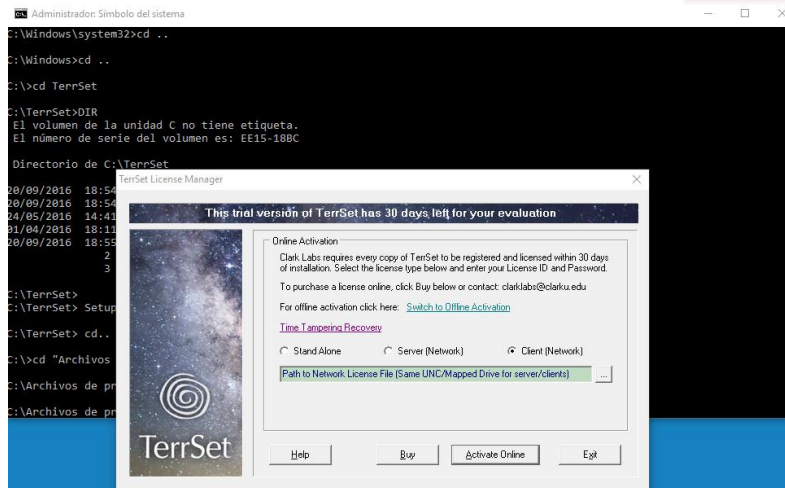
Administrador: Símbolo del sistema

C:\Windows\system32>cd ..

C:\Windows>cd ..

C:\>cd TerrSet

C:\TerrSet>DIR
El volumen de la unidad C no tiene etiqueta.
El número de serie del volumen es: EE15-18BC

Directorio de C:\TerrSet

20/09/2016 18:54
20/09/2016 18:54
24/05/2016 14:41
01/04/2016 18:11
20/09/2016 18:55
2
3

C:\TerrSet>
C:\TerrSet> Setup

C:\TerrSet> cd..

C:\>cd "Archivos

C:\Archivos de pr

C:\Archivos de pr

TerrSet License Manager

This trial version of TerrSet has 30 days left for your evaluation

Online Activation

Clark Labs requires every copy of TerrSet to be registered and licensed within 30 days of installation. Select the license type below and enter your License ID and Password.

To purchase a license online, click Buy below or contact: clarklabs@clarku.edu

For offline activation click here: Switch to Offline Activation

Time Tampering Recovery

Stand Alone Server (Network) Client (Network)

Path to Network License File (Same UNC/Mapped Drive for server/clients) ...

TerrSet

Help Buy Activate Online Exit